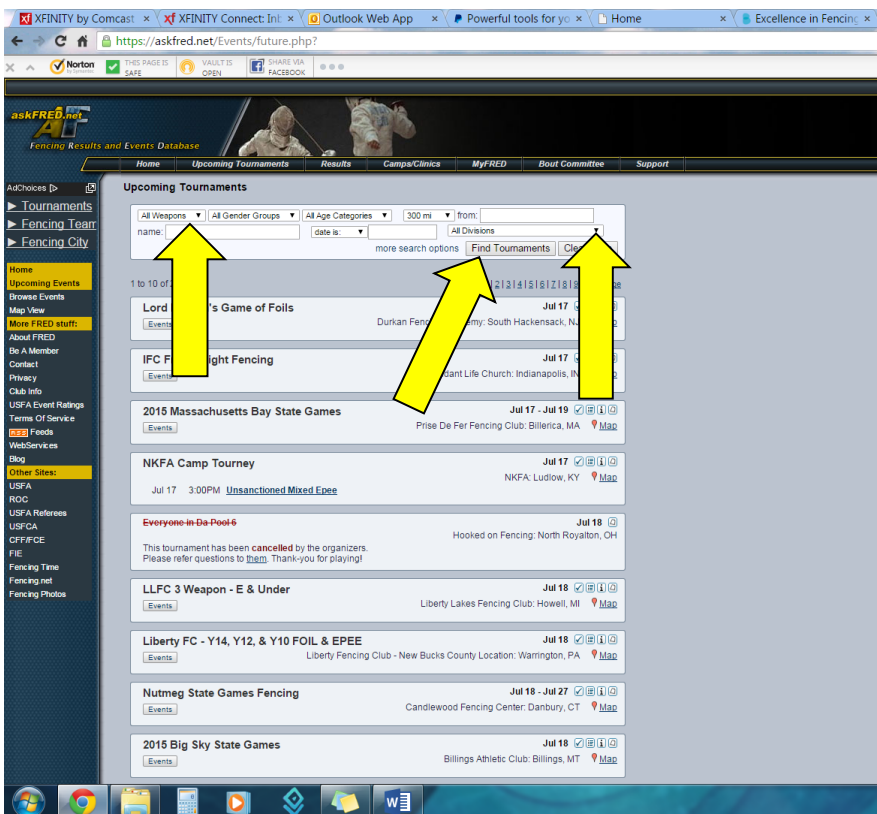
XFINITY by Comcast × | XFINITY Connect: Inb × | Outlook Web App × | Powerful tools for yo × | Home × | Excellence in Fencing ×

https://askfred.net/Events/future.php?

Norton | THIS PAGE IS SAFE | VAULT IS OPEN | SHARE VIA FACEBOOK

askFRED.net
Fencing Results and Events Database

Home | Upcoming Tournaments | Results | Camps/Clinics | MyFRED | Bout Committee | Support

AdChoices
▶ Tournaments
▶ Fencing Tear
▶ Fencing City

Home
Upcoming Events
Browse Events
Map View
More FRED stuff:
About FRED
Be A Member
Contact
Privacy
Club Info
USFA Event Ratings
Terms Of Service
RSS Feeds
WebServices
Blog
Other Sites:
USFA
ROC
USFA Referees
USFCA
CFF/FCE
FIE
Fencing Time
Fencing.net
Fencing Photos

Upcoming Tournaments

All Weapons | All Gender Groups | All Age Categories | 300 mi | from:
name: | date is: | All Divisions
more search options | Find Tournaments | Cle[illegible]

1 to 10 of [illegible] | 2 | 3 | 4 | 5 | 6 | 7 | 8 | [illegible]

Lord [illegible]'s Game of Foils | Jul 17
Events | Durkan Fenc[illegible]emy: South Hackensack, NJ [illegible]

IFC F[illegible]ight Fencing | Jul 17
Events | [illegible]dant Life Church: Indianapolis, IN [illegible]

2015 Massachusetts Bay State Games | Jul 17 - Jul 19
Events | Prise De Fer Fencing Club: Billerica, MA | Map

NKFA Camp Tourney | Jul 17
NKFA: Ludlow, KY | Map
Jul 17 3:00PM Unsanctioned Mixed Epee

Everyone in Da Pool 6 | Jul 18
Hooked on Fencing: North Royalton, OH
This tournament has been cancelled by the organizers.
Please refer questions to them. Thank-you for playing!

LLFC 3 Weapon - E & Under | Jul 18
Events | Liberty Lakes Fencing Club: Howell, MI | Map

Liberty FC - Y14, Y12, & Y10 FOIL & EPEE | Jul 18
Events | Liberty Fencing Club - New Bucks County Location: Warrington, PA | Map

Nutmeg State Games Fencing | Jul 18 - Jul 27
Events | Candlewood Fencing Center: Danbury, CT | Map

2015 Big Sky State Games | Jul 18
Events | Billings Athletic Club: Billings, MT | Map